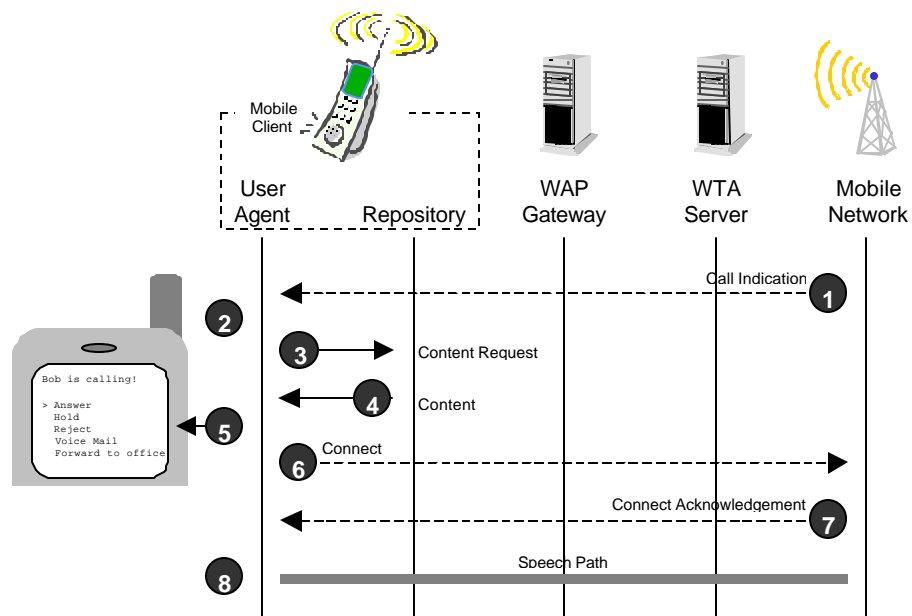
Mobile Client

User Agent

Repository

WAP Gateway

WTA Server

Mobile Network

Call Indication

1

2

3

Content Request

4

Content

Bob is calling!

> Answer
Hold
Reject
Voice Mail
Forward to office

5

6

Connect

Connect Acknowledgement

7

Speech Path

8